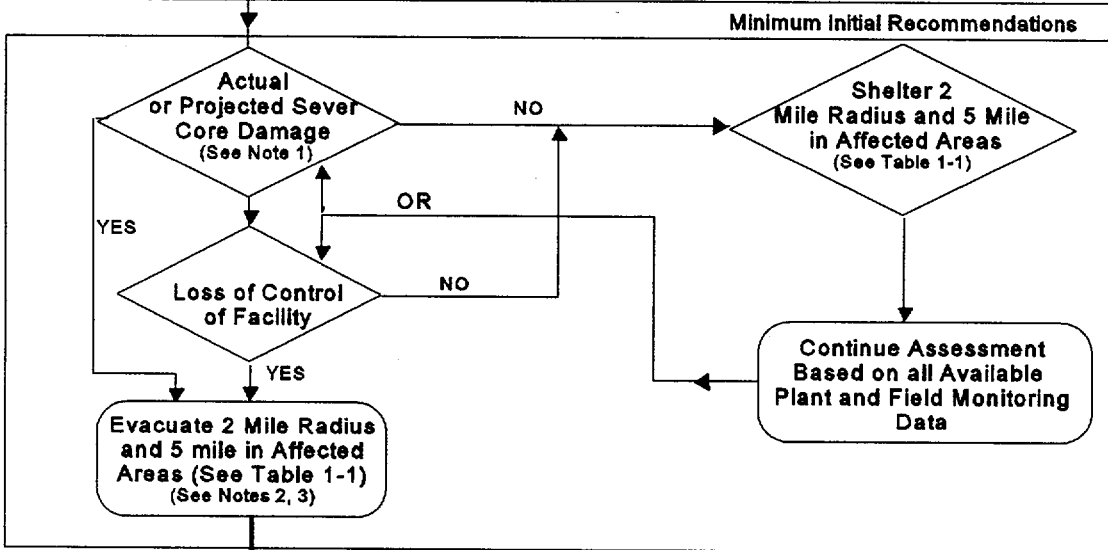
Minimum Initial Recommendations

Actual or Projected Sever Core Damage
(See Note 1)

NO

Shelter 2 Mile Radius and 5 Mile in Affected Areas
(See Table 1-1)

OR

YES

Loss of Control of Facility

NO

YES

Continue Assessment Based on all Available Plant and Field Monitoring Data

Evacuate 2 Mile Radius and 5 mile in Affected Areas (See Table 1-1)
(See Notes 2, 3)